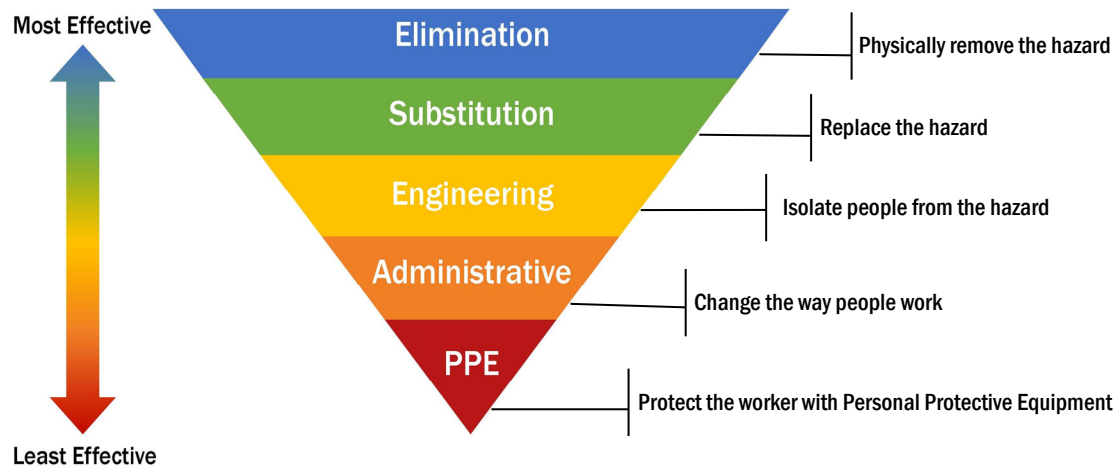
Most Effective

Elimination

Physically remove the hazard

Substitution

Replace the hazard

Engineering

Isolate people from the hazard

Administrative

Change the way people work

PPE

Protect the worker with Personal Protective Equipment

Least Effective